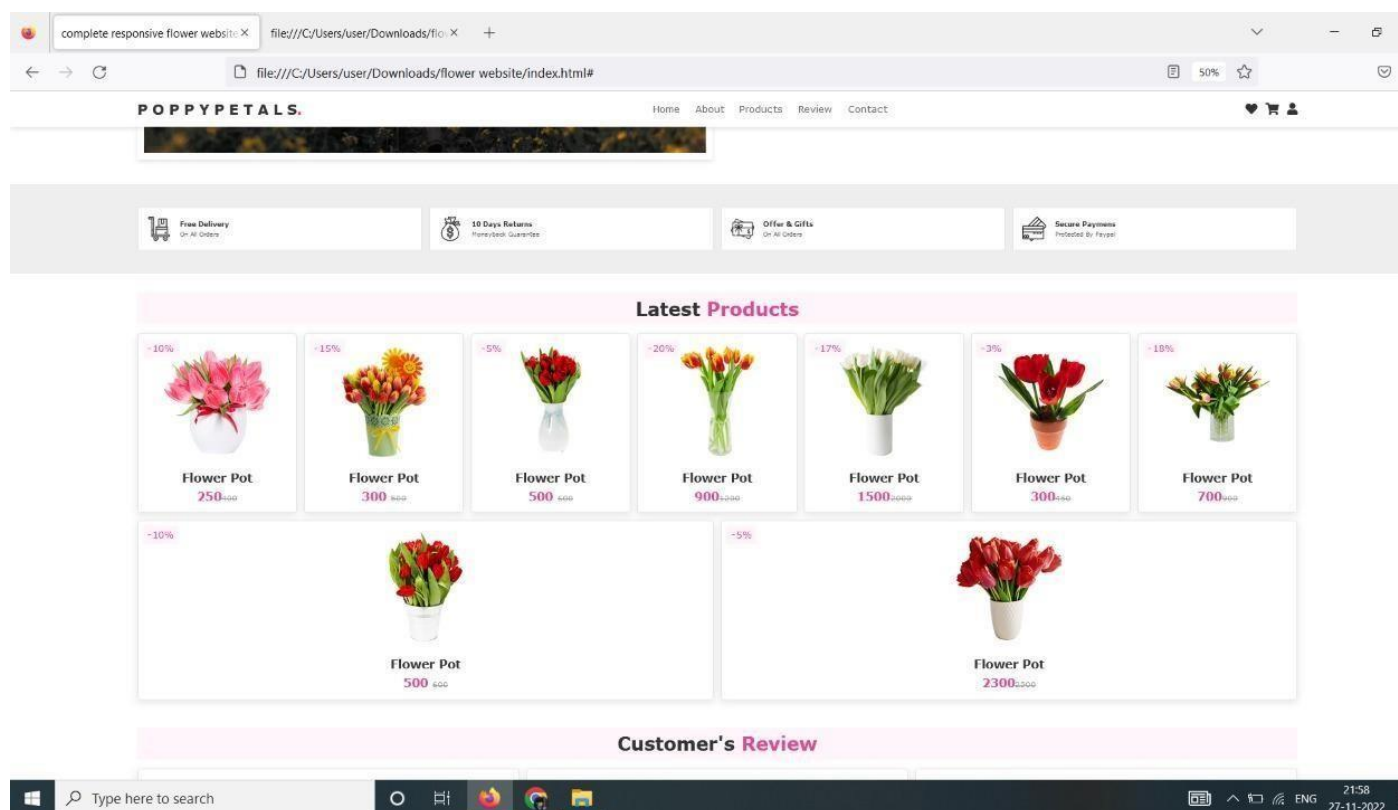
complete responsive flower website ×   file:///C:/Users/user/Downloads/flo ×   +

file:///C:/Users/user/Downloads/flower website/index.html#   50%

POPPYPETALS.   Home   About   Products   Review   Contact

Free Delivery
On All Orders

10 Days Returns
Moneyback Guarantee

Offer & Gifts
On All Orders

Secure Paymens
Protected By Paypal

Latest Products

-10%
Flower Pot
250 400

-15%
Flower Pot
300 600

-5%
Flower Pot
500 600

-20%
Flower Pot
900 1200

-17%
Flower Pot
1500 2000

-3%
Flower Pot
300 450

-18%
Flower Pot
700 900

-10%
Flower Pot
500 600

-5%
Flower Pot
2300 2500

Customer's Review

Type here to search   ENG   21:58   27-11-2022